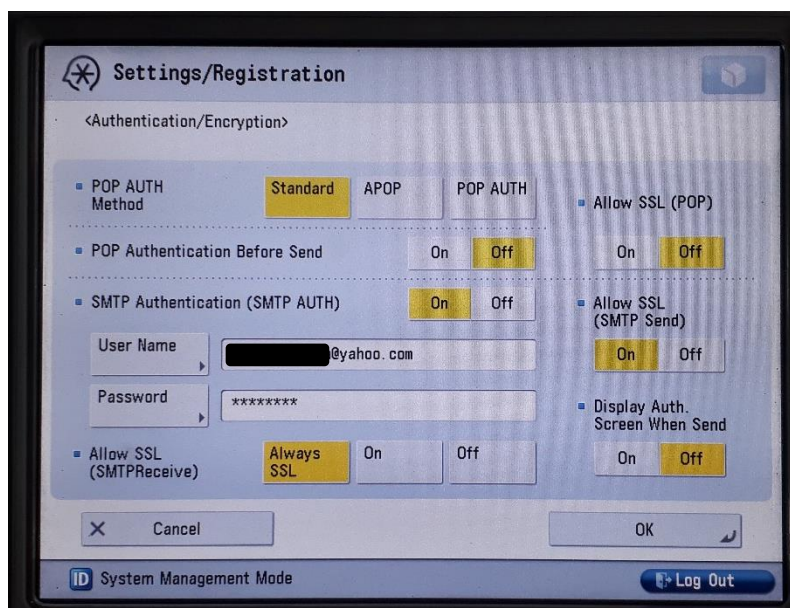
Settings/Registration

<Authentication/Encryption>

POP AUTH Method
Standard
APOP
POP AUTH

Allow SSL (POP)
On
Off

POP Authentication Before Send
On
Off

SMTP Authentication (SMTP AUTH)
On
Off

Allow SSL (SMTP Send)
On
Off

User Name
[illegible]@yahoo.com

Password
********

Display Auth. Screen When Send
On
Off

Allow SSL (SMTPReceive)
Always SSL
On
Off

Cancel
OK

System Management Mode
Log Out